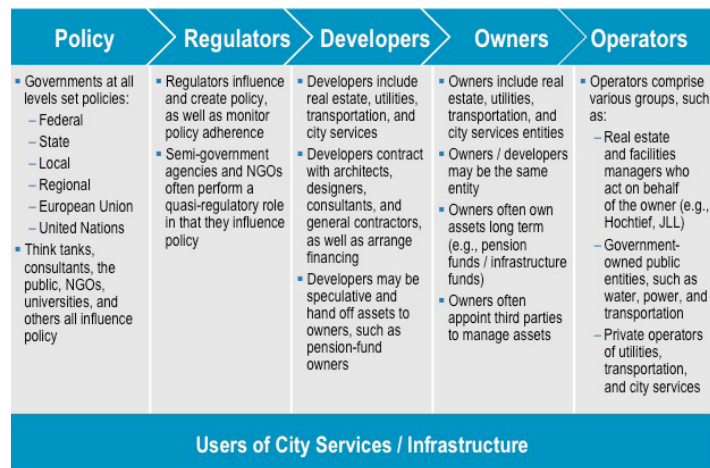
Policy

Regulators

Developers

Owners

Operators

- Governments at all levels set policies:
  - Federal
  - State
  - Local
  - Regional
  - European Union
  - United Nations
- Think tanks, consultants, the public, NGOs, universities, and others all influence policy

- Regulators influence and create policy, as well as monitor policy adherence
- Semi-government agencies and NGOs often perform a quasi-regulatory role in that they influence policy

- Developers include real estate, utilities, transportation, and city services
- Developers contract with architects, designers, consultants, and general contractors, as well as arrange financing
- Developers may be speculative and hand off assets to owners, such as pension-fund owners

- Owners include real estate, utilities, transportation, and city services entities
- Owners / developers may be the same entity
- Owners often own assets long term (e.g., pension funds / infrastructure funds)
- Owners often appoint third parties to manage assets

- Operators comprise various groups, such as:
  - Real estate and facilities managers who act on behalf of the owner (e.g., Hochtief, JLL)
  - Government-owned public entities, such as water, power, and transportation
  - Private operators of utilities, transportation, and city services

Users of City Services / Infrastructure